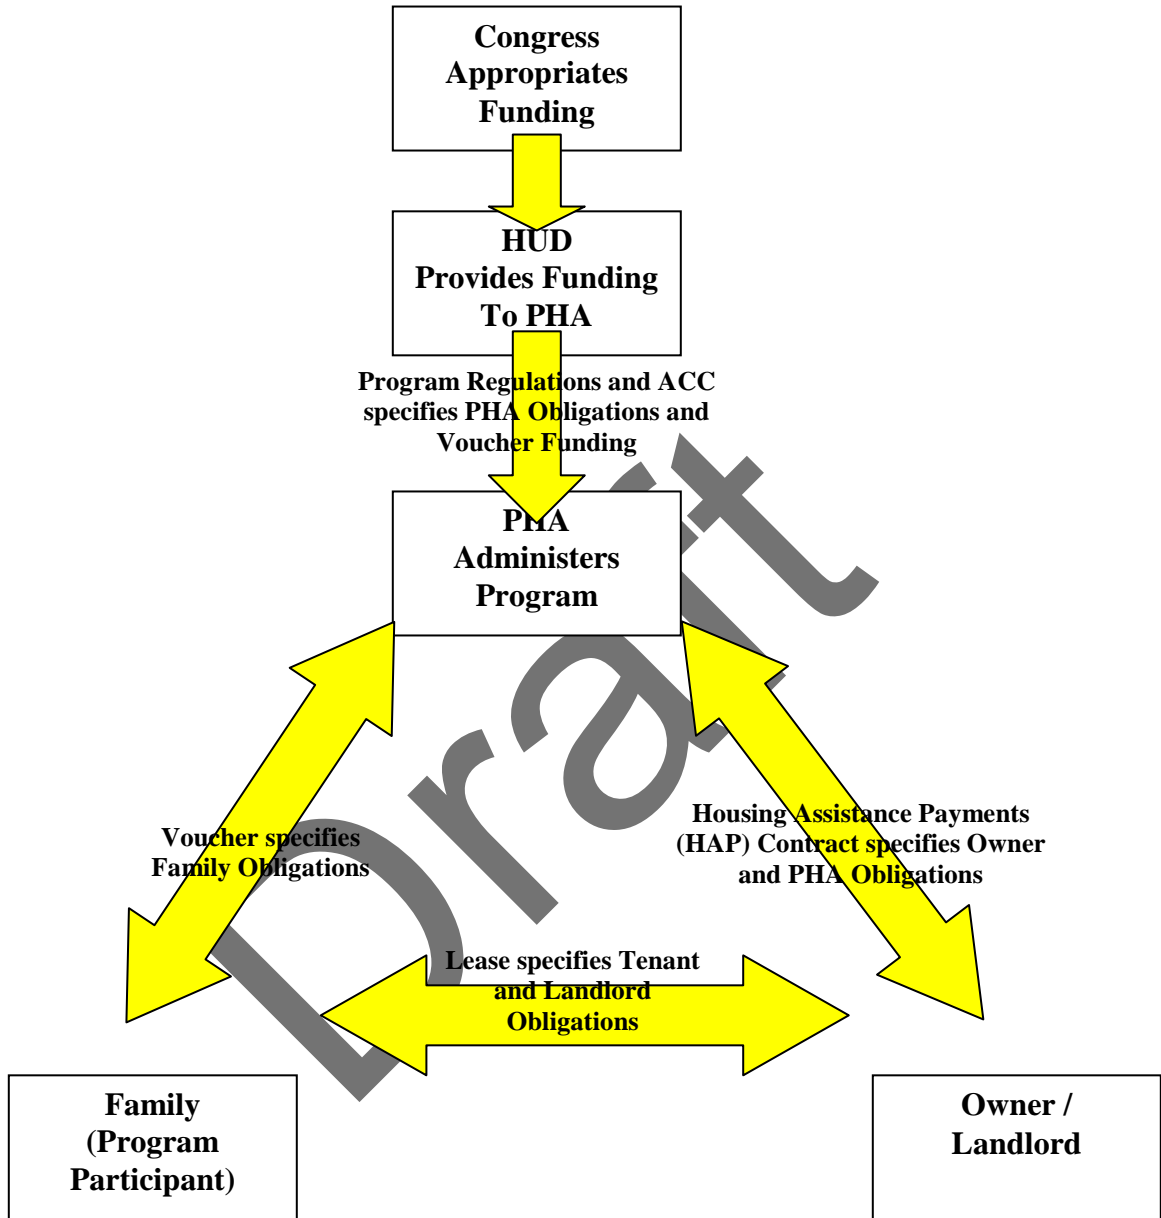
Congress Appropriates Funding

HUD
Provides Funding To PHA

Program Regulations and ACC specifies PHA Obligations and Voucher Funding

PHA Administers Program

Voucher specifies Family Obligations

Housing Assistance Payments (HAP) Contract specifies Owner and PHA Obligations

Lease specifies Tenant and Landlord Obligations

Family (Program Participant)

Owner / Landlord

Draft